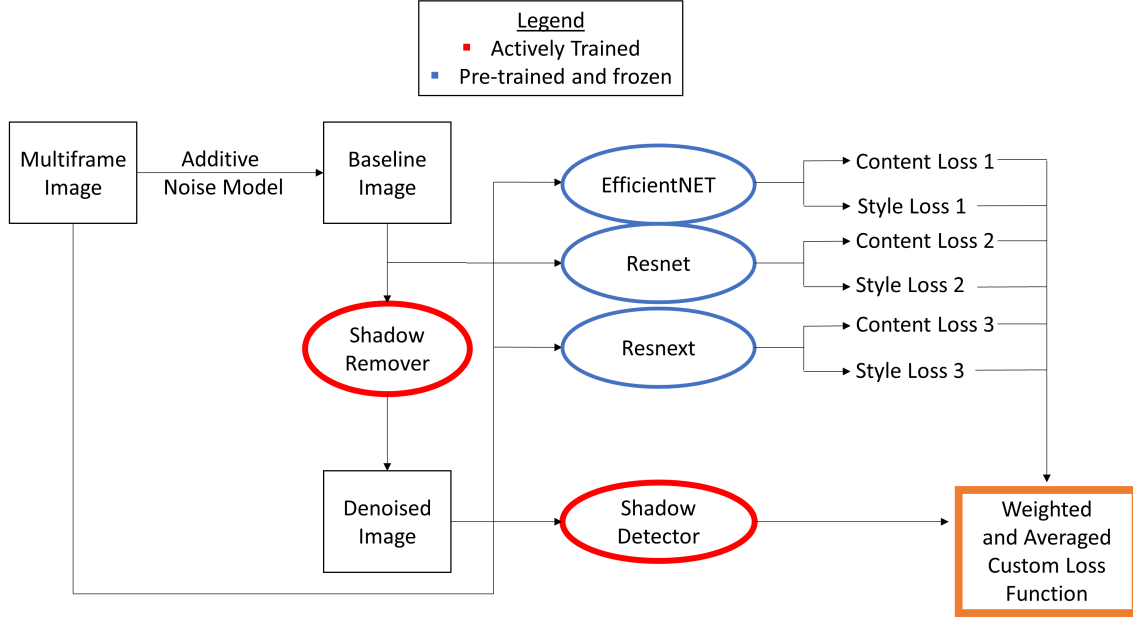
Legend
▪ Actively Trained
▪ Pre-trained and frozen

Multiframe Image

Additive Noise Model

Baseline Image

Shadow Remover

Denoised Image

EfficientNET

Resnet

Resnext

Shadow Detector

Content Loss 1

Style Loss 1

Content Loss 2

Style Loss 2

Content Loss 3

Style Loss 3

Weighted and Averaged Custom Loss Function